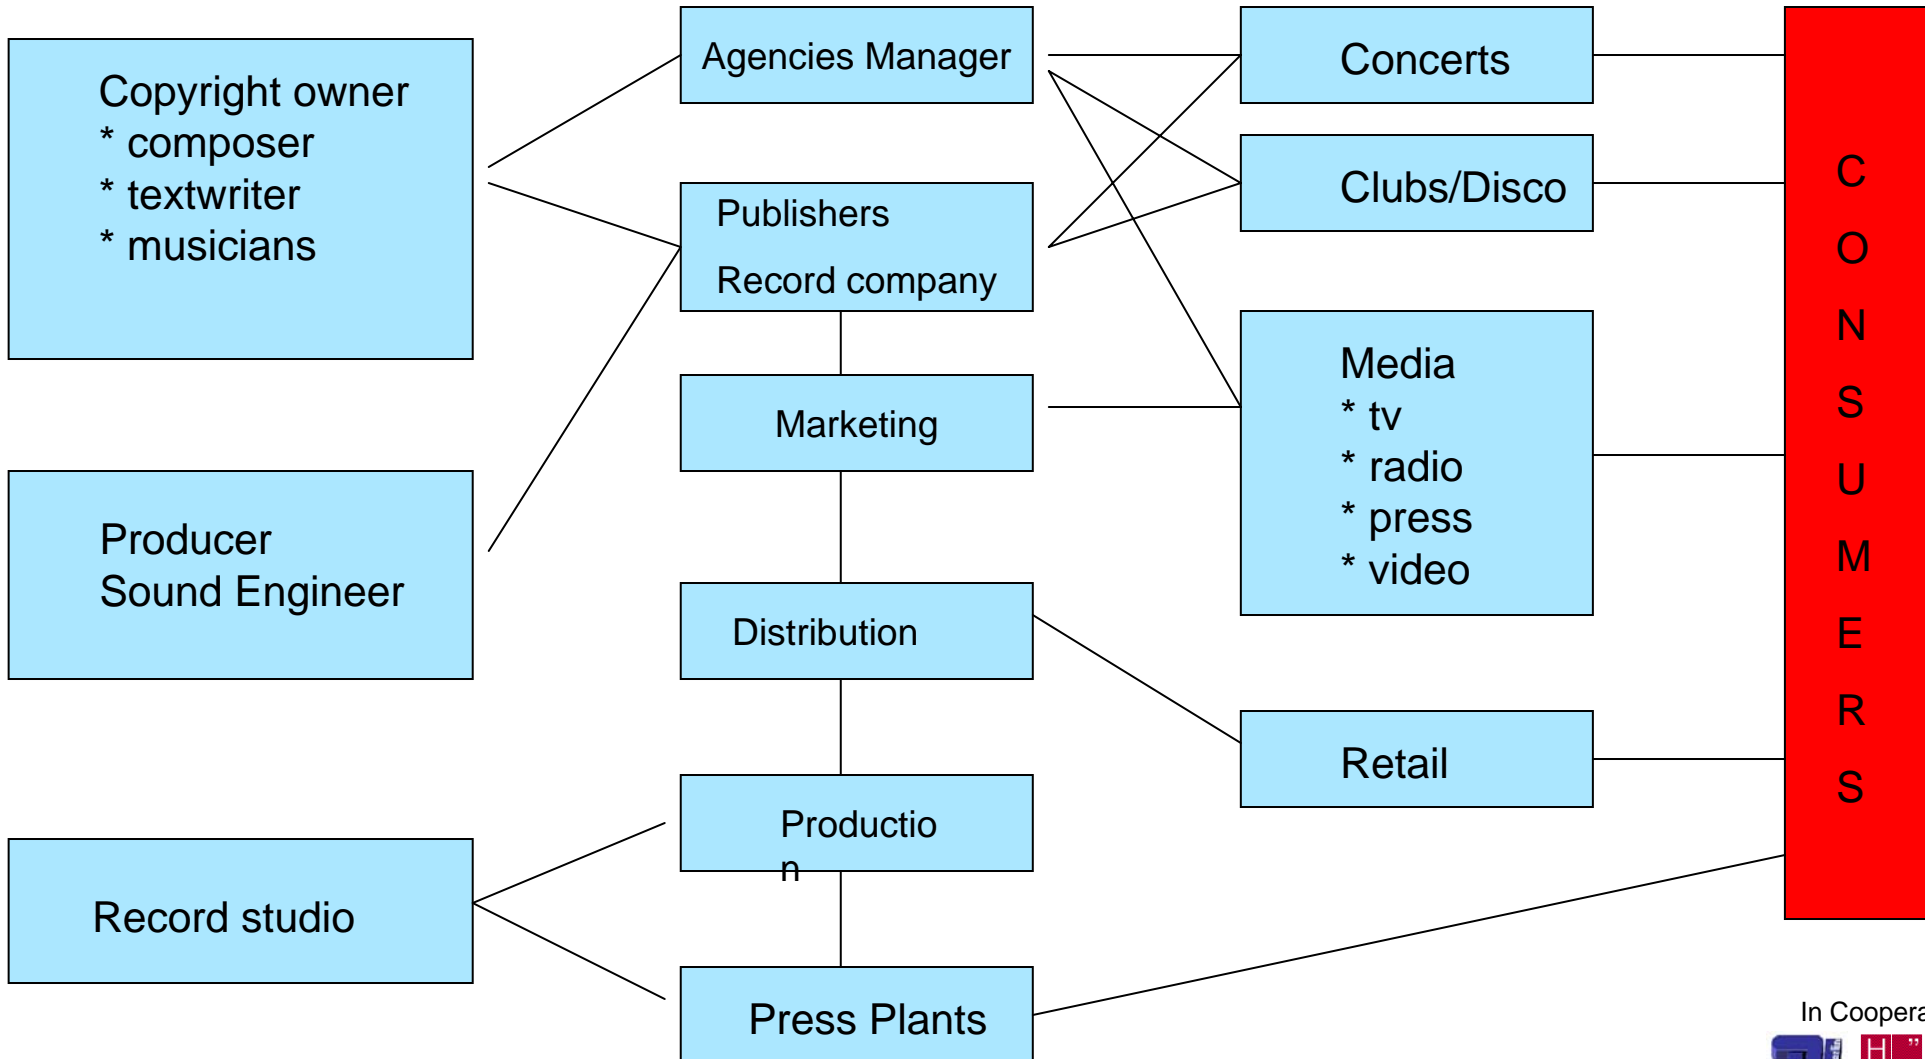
Copyright owner
* composer
* textwriter
* musicians

Producer
Sound Engineer

Record studio

Agencies Manager

Publishers
Record company

Marketing

Distribution

Productio
n

Press Plants

Concerts

Clubs/Disco

Media
* tv
* radio
* press
* video

Retail

C
O
N
S
U
M
E
R
S

In Coopera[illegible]